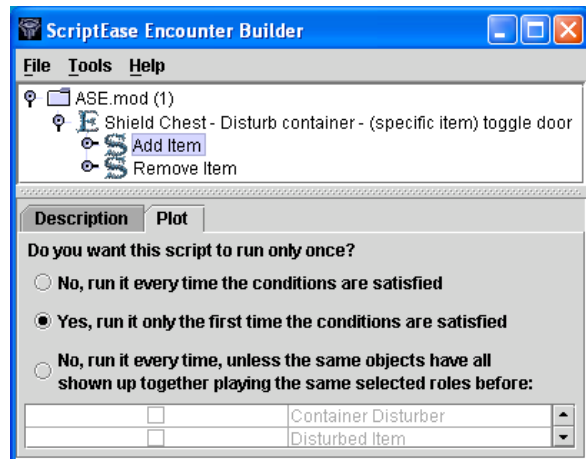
ScriptEase Encounter Builder

File Tools Help

ASE.mod (1)
Shield Chest - Disturb container - (specific item) toggle door
Add Item
Remove Item

Description Plot

Do you want this script to run only once?

No, run it every time the conditions are satisfied

Yes, run it only the first time the conditions are satisfied

No, run it every time, unless the same objects have all shown up together playing the same selected roles before:

| | Container Disturber |
|---|---|
| | Disturbed Item |